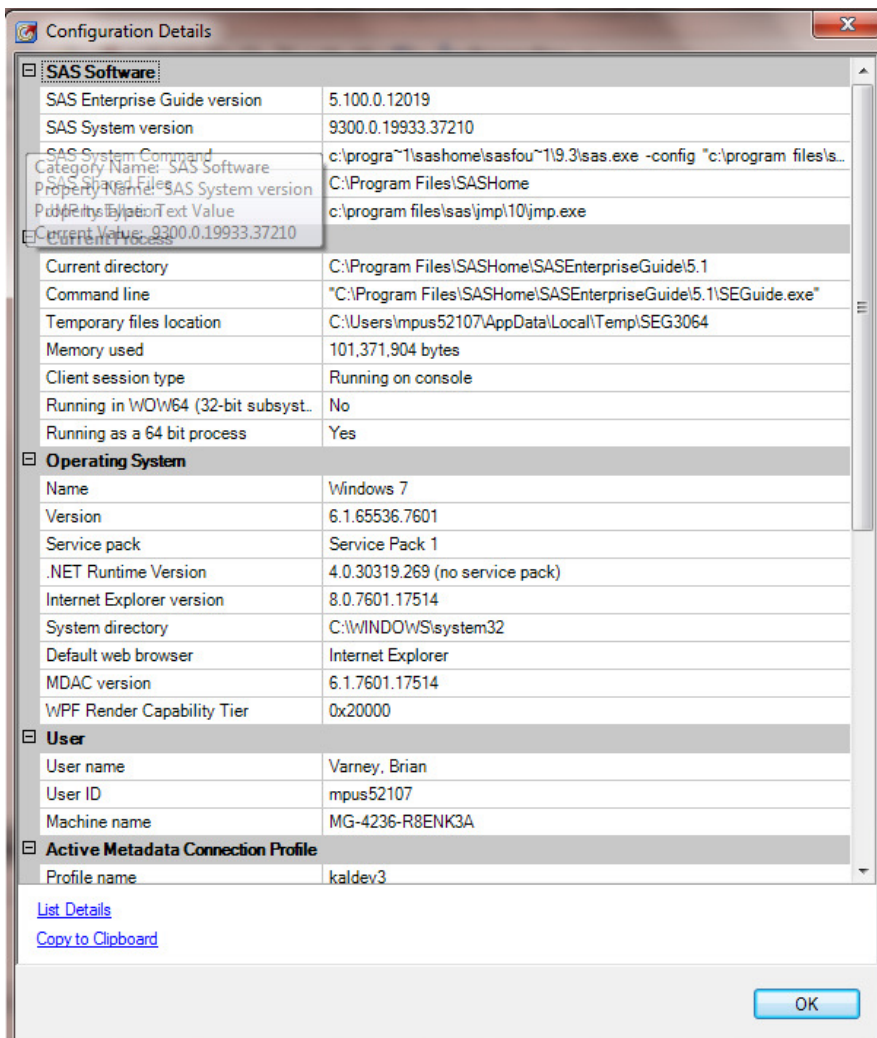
Configuration Details

SAS Software

| | |
|---|---|
| SAS Enterprise Guide version | 5.100.0.12019 |
| SAS System version | 9300.0.19933.37210 |
| SAS System Command | c:\progra~1\sashome\sasfou~1\9.3\sas.exe -config "c:\program files\s... |
| SAS Shared Files | C:\Program Files\SASHome |
| JMP installation | c:\program files\sas\jmp\10\jmp.exe |

Category Name: SAS Software
Property Name: SAS System version
Property Type: Text Value
Current Value: 9300.0.19933.37210

Current Process

| | |
|---|---|
| Current directory | C:\Program Files\SASHome\SASEnterpriseGuide\5.1 |
| Command line | "C:\Program Files\SASHome\SASEnterpriseGuide\5.1\SEGuide.exe" |
| Temporary files location | C:\Users\mpus52107\AppData\Local\Temp\SEG3064 |
| Memory used | 101,371,904 bytes |
| Client session type | Running on console |
| Running in WOW64 (32-bit subsyst... | No |
| Running as a 64 bit process | Yes |

Operating System

| | |
|---|---|
| Name | Windows 7 |
| Version | 6.1.65536.7601 |
| Service pack | Service Pack 1 |
| .NET Runtime Version | 4.0.30319.269 (no service pack) |
| Internet Explorer version | 8.0.7601.17514 |
| System directory | C:\WINDOWS\system32 |
| Default web browser | Internet Explorer |
| MDAC version | 6.1.7601.17514 |
| WPF Render Capability Tier | 0x20000 |

User

| | |
|---|---|
| User name | Varney, Brian |
| User ID | mpus52107 |
| Machine name | MG-4236-R8ENK3A |

Active Metadata Connection Profile

| | |
|---|---|
| Profile name | kaldev3 |

List Details
Copy to Clipboard

OK